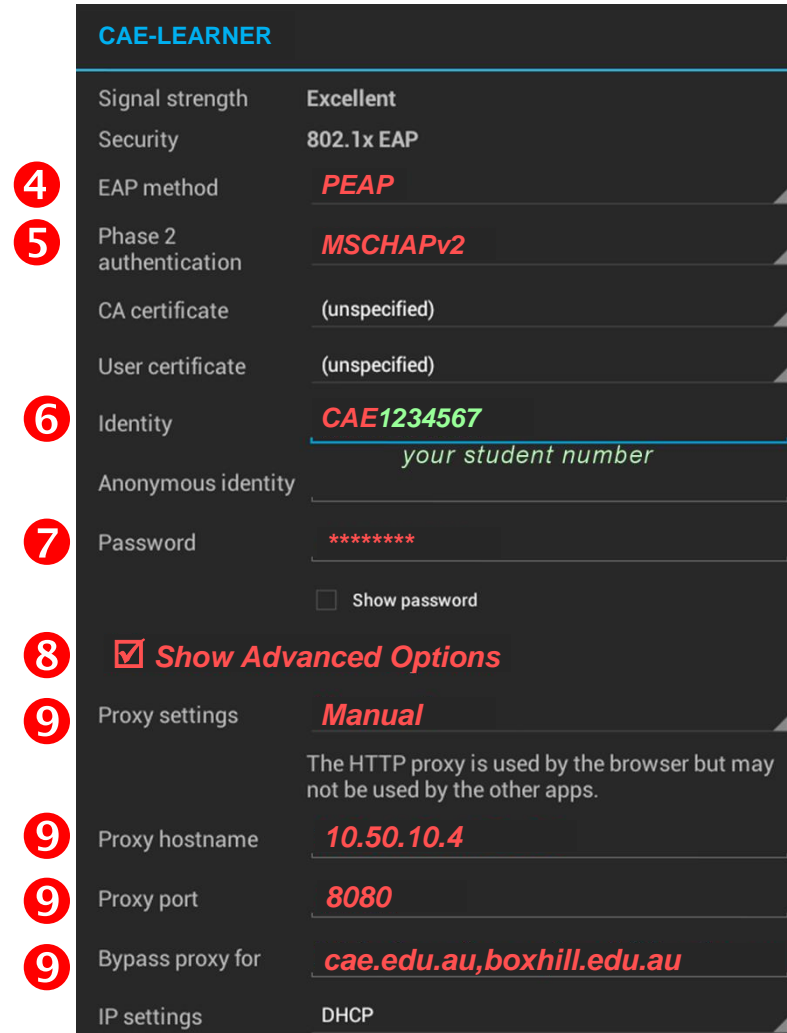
CAE-LEARNER

Signal strength Excellent

Security 802.1x EAP

4 EAP method PEAP

5 Phase 2 authentication MSCHAPv2

CA certificate (unspecified)

User certificate (unspecified)

6 Identity CAE1234567

your student number

Anonymous identity

7 Password ********

Show password

8 ☑ Show Advanced Options

9 Proxy settings Manual

The HTTP proxy is used by the browser but may not be used by the other apps.

9 Proxy hostname 10.50.10.4

9 Proxy port 8080

9 Bypass proxy for cae.edu.au,boxhill.edu.au

IP settings DHCP